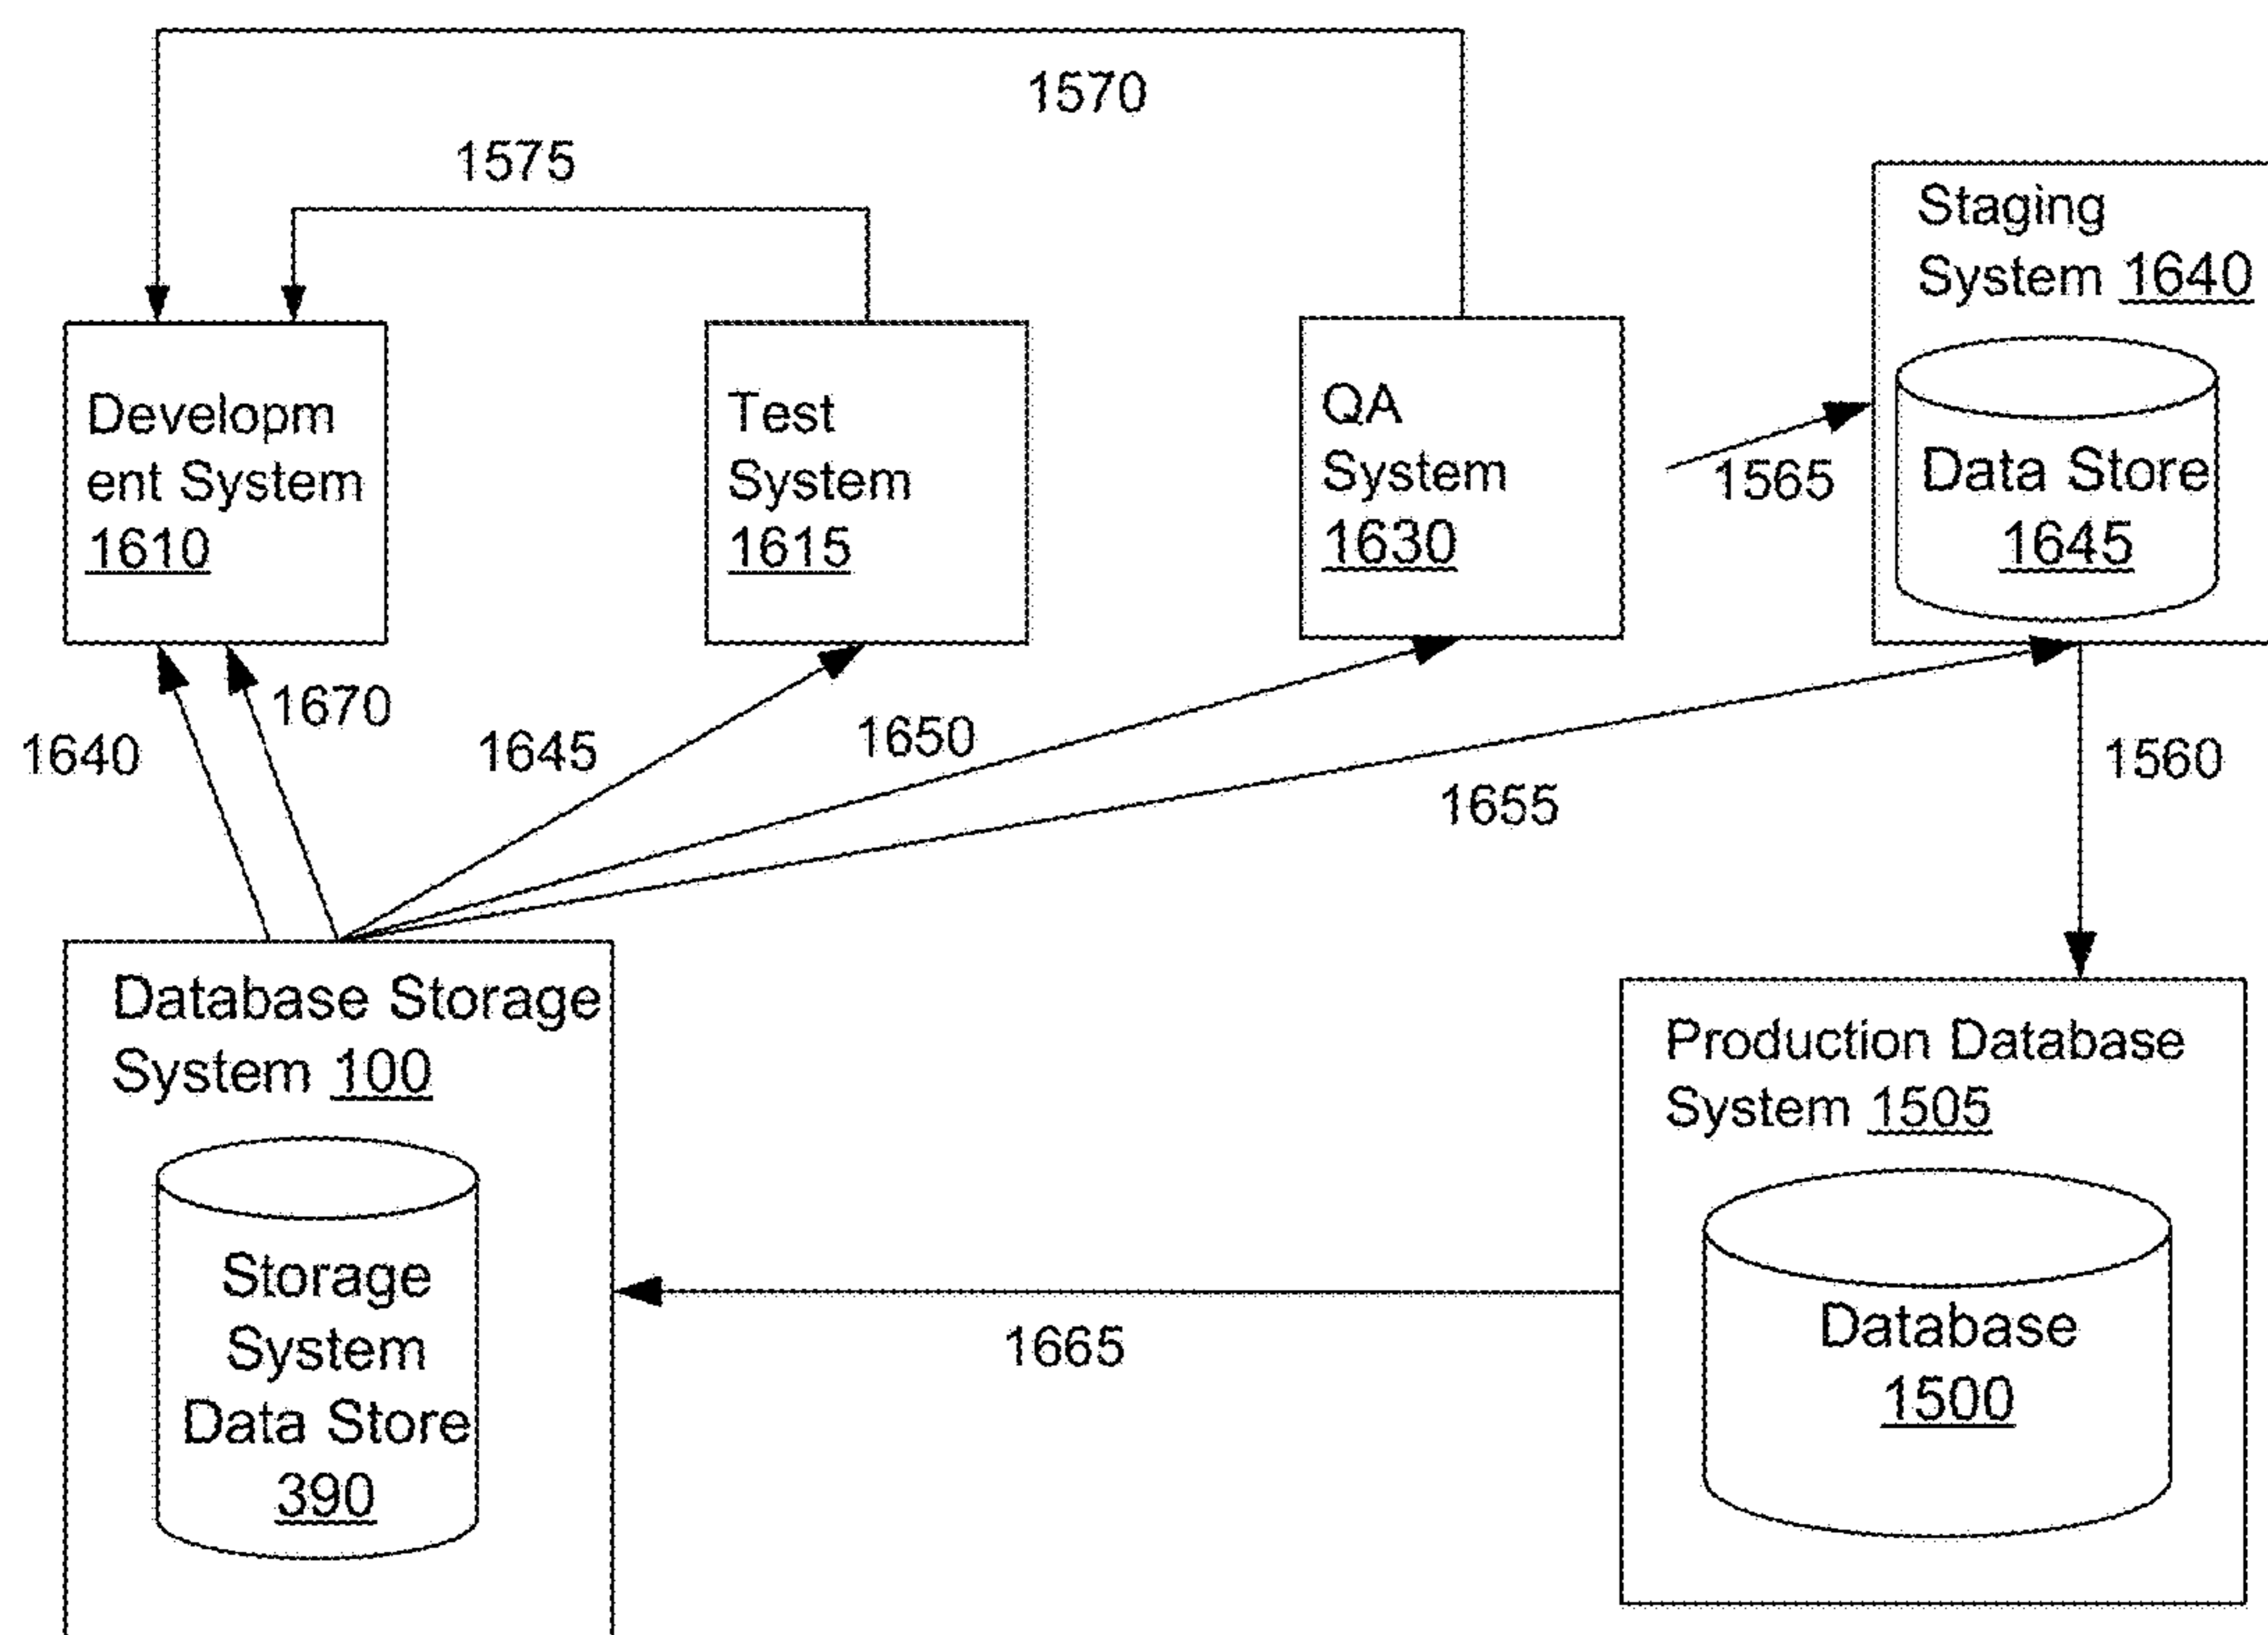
1570

1575

Staging System 1640

Data Store 1645

Developm ent System 1610

Test System 1615

QA System 1630

1565

1640

1670

1645

1650

1655

1560

Database Storage System 100

Storage System Data Store 390

Production Database System 1505

Database 1500

1665